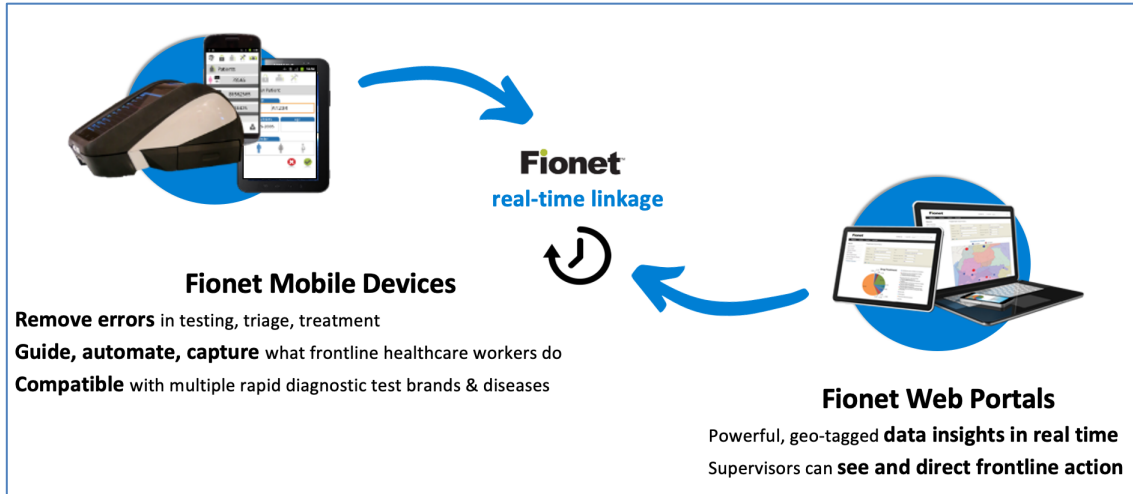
Fionet
real-time linkage

Fionet Mobile Devices

Remove errors in testing, triage, treatment

Guide, automate, capture what frontline healthcare workers do

Compatible with multiple rapid diagnostic test brands & diseases

Fionet Web Portals

Powerful, geo-tagged data insights in real time

Supervisors can see and direct frontline action